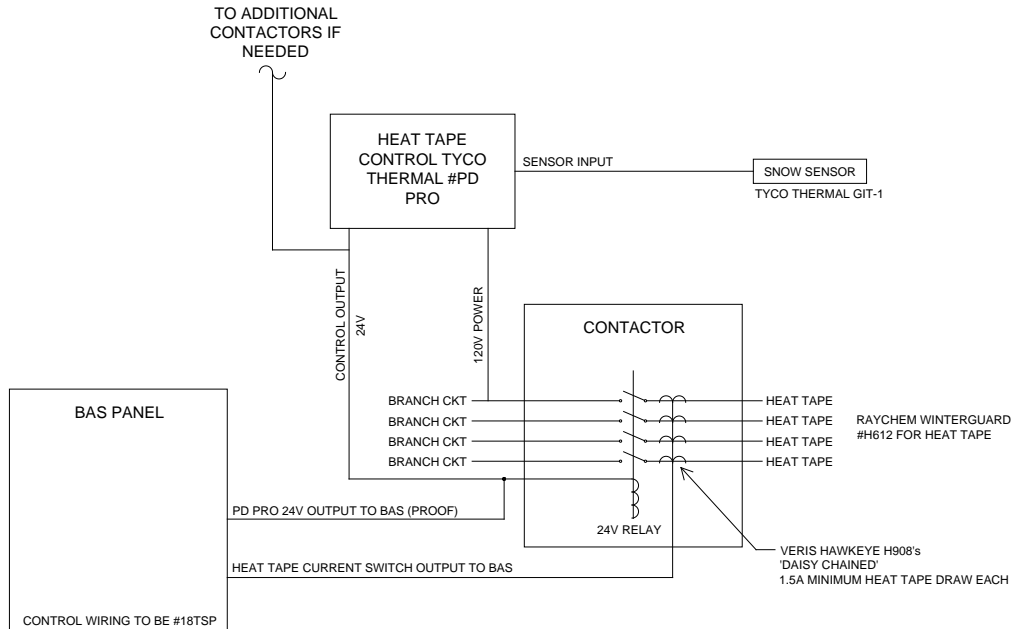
TO ADDITIONAL CONTACTORS IF NEEDED

HEAT TAPE CONTROL TYCO THERMAL #PD PRO

SENSOR INPUT

SNOW SENSOR

TYCO THERMAL GIT-1

CONTROL OUTPUT

24V

120V POWER

CONTACTOR

BAS PANEL

BRANCH CKT
BRANCH CKT
BRANCH CKT
BRANCH CKT

HEAT TAPE
HEAT TAPE
HEAT TAPE
HEAT TAPE

RAYCHEM WINTERGUARD #H612 FOR HEAT TAPE

PD PRO 24V OUTPUT TO BAS (PROOF)

24V RELAY

VERIS HAWKEYE H908's 'DAISY CHAINED' 1.5A MINIMUM HEAT TAPE DRAW EACH

HEAT TAPE CURRENT SWITCH OUTPUT TO BAS

CONTROL WIRING TO BE #18TSP